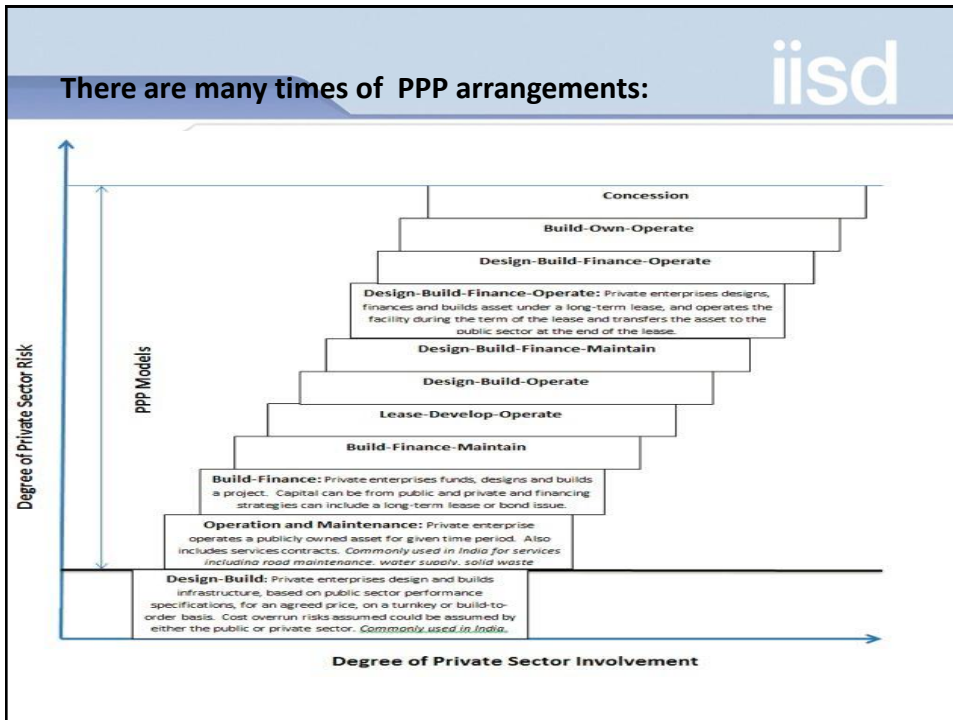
There are many times of PPP arrangements:

iisd

Concession

Build-Own-Operate

Design-Build-Finance-Operate

**Design-Build-Finance-Operate:** Private enterprises designs, finances and builds asset under a long-term lease, and operates the facility during the term of the lease and transfers the asset to the public sector at the end of the lease.

Design-Build-Finance-Maintain

Design-Build-Operate

Lease-Develop-Operate

Build-Finance-Maintain

**Build-Finance:** Private enterprises funds, designs and builds a project. Capital can be from public and private and financing strategies can include a long-term lease or bond issue.

**Operation and Maintenance:** Private enterprise operates a publicly owned asset for given time period. Also includes services contracts. *Commonly used in India for services including road maintenance, water supply, solid waste*

**Design-Build:** Private enterprises design and builds infrastructure, based on public sector performance specifications, for an agreed price, on a turnkey or build-to-order basis. Cost overrun risks assumed could be assumed by either the public or private sector. *Commonly used in India.*

PPP Models

Degree of Private Sector Risk

Degree of Private Sector Involvement